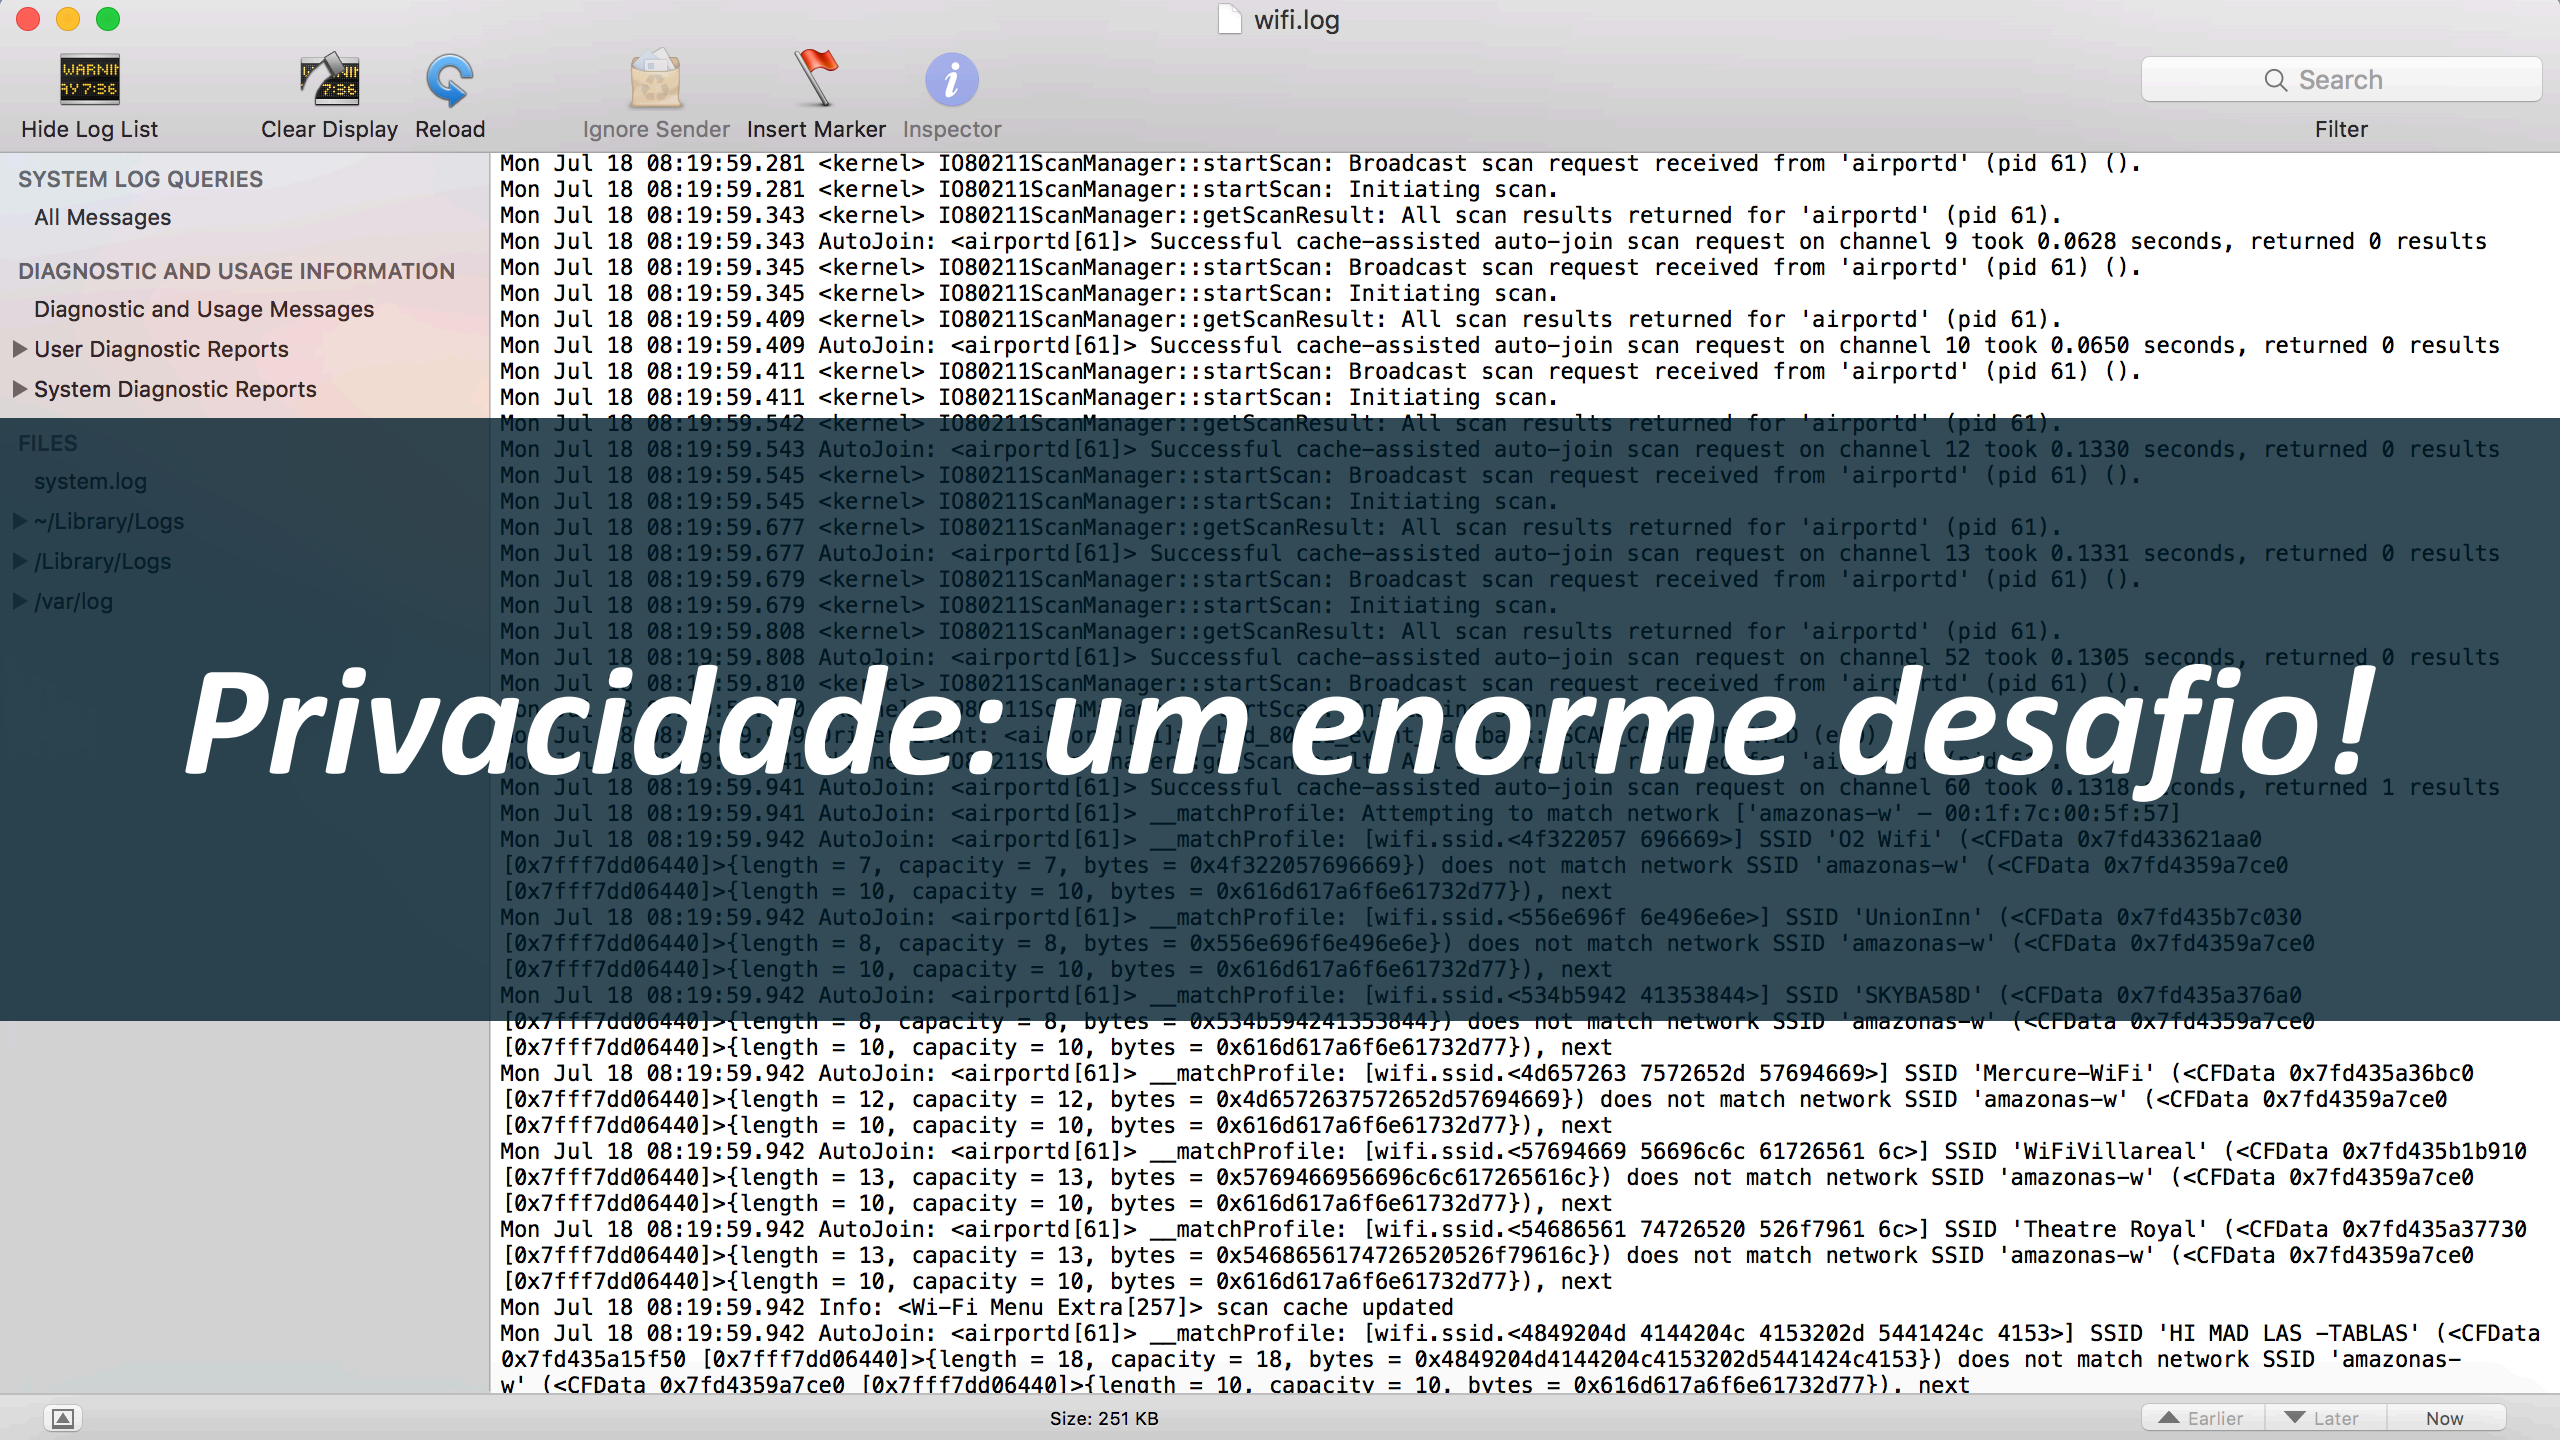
wifi.log

Hide Log List　Clear Display　Reload　Ignore Sender　Insert Marker　Inspector

Search

Filter

SYSTEM LOG QUERIES
All Messages

DIAGNOSTIC AND USAGE INFORMATION
Diagnostic and Usage Messages
User Diagnostic Reports
System Diagnostic Reports

FILES
system.log
~/Library/Logs
/Library/Logs
/var/log

Mon Jul 18 08:19:59.281 <kernel> IO80211ScanManager::startScan: Broadcast scan request received from 'airportd' (pid 61) ().
Mon Jul 18 08:19:59.281 <kernel> IO80211ScanManager::startScan: Initiating scan.
Mon Jul 18 08:19:59.343 <kernel> IO80211ScanManager::getScanResult: All scan results returned for 'airportd' (pid 61).
Mon Jul 18 08:19:59.343 AutoJoin: <airportd[61]> Successful cache-assisted auto-join scan request on channel 9 took 0.0628 seconds, returned 0 results
Mon Jul 18 08:19:59.345 <kernel> IO80211ScanManager::startScan: Broadcast scan request received from 'airportd' (pid 61) ().
Mon Jul 18 08:19:59.345 <kernel> IO80211ScanManager::startScan: Initiating scan.
Mon Jul 18 08:19:59.409 <kernel> IO80211ScanManager::getScanResult: All scan results returned for 'airportd' (pid 61).
Mon Jul 18 08:19:59.409 AutoJoin: <airportd[61]> Successful cache-assisted auto-join scan request on channel 10 took 0.0650 seconds, returned 0 results
Mon Jul 18 08:19:59.411 <kernel> IO80211ScanManager::startScan: Broadcast scan request received from 'airportd' (pid 61) ().
Mon Jul 18 08:19:59.411 <kernel> IO80211ScanManager::startScan: Initiating scan.
Mon Jul 18 08:19:59.542 <kernel> IO80211ScanManager::getScanResult: All scan results returned for 'airportd' (pid 61).
Mon Jul 18 08:19:59.543 AutoJoin: <airportd[61]> Successful cache-assisted auto-join scan request on channel 12 took 0.1330 seconds, returned 0 results
Mon Jul 18 08:19:59.545 <kernel> IO80211ScanManager::startScan: Broadcast scan request received from 'airportd' (pid 61) ().
Mon Jul 18 08:19:59.545 <kernel> IO80211ScanManager::startScan: Initiating scan.
Mon Jul 18 08:19:59.677 <kernel> IO80211ScanManager::getScanResult: All scan results returned for 'airportd' (pid 61).
Mon Jul 18 08:19:59.677 AutoJoin: <airportd[61]> Successful cache-assisted auto-join scan request on channel 13 took 0.1331 seconds, returned 0 results
Mon Jul 18 08:19:59.679 <kernel> IO80211ScanManager::startScan: Broadcast scan request received from 'airportd' (pid 61) ().
Mon Jul 18 08:19:59.679 <kernel> IO80211ScanManager::startScan: Initiating scan.
Mon Jul 18 08:19:59.808 <kernel> IO80211ScanManager::getScanResult: All scan results returned for 'airportd' (pid 61).
Mon Jul 18 08:19:59.808 AutoJoin: <airportd[61]> Successful cache-assisted auto-join scan request on channel 52 took 0.1305 seconds, returned 0 results
Mon Jul 18 08:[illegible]59.810 <ke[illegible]el> IO80211ScanManager::startScan: Broadcast scan request received from 'air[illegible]rtd' (pid 61) ().
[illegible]

Privacidade: um enorme desafio!

Mon Jul 18 08:19:59.941 AutoJoin: <airportd[61]> Successful cache-assisted auto-join scan request on channel 60 took 0.1318 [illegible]conds, returned 1 results
Mon Jul 18 08:19:59.941 AutoJoin: <airportd[61]> __matchProfile: Attempting to match network ['amazonas-w' – 00:1f:7c:00:5f:57]
Mon Jul 18 08:19:59.942 AutoJoin: <airportd[61]> __matchProfile: [wifi.ssid.<4f322057 696669>] SSID 'O2 Wifi' (<CFData 0x7fd433621aa0 [0x7fff7dd06440]>{length = 7, capacity = 7, bytes = 0x4f322057696669}) does not match network SSID 'amazonas-w' (<CFData 0x7fd4359a7ce0 [0x7fff7dd06440]>{length = 10, capacity = 10, bytes = 0x616d617a6f6e61732d77}), next
Mon Jul 18 08:19:59.942 AutoJoin: <airportd[61]> __matchProfile: [wifi.ssid.<556e696f 6e496e6e>] SSID 'UnionInn' (<CFData 0x7fd435b7c030 [0x7fff7dd06440]>{length = 8, capacity = 8, bytes = 0x556e696f6e496e6e}) does not match network SSID 'amazonas-w' (<CFData 0x7fd4359a7ce0 [0x7fff7dd06440]>{length = 10, capacity = 10, bytes = 0x616d617a6f6e61732d77}), next
Mon Jul 18 08:19:59.942 AutoJoin: <airportd[61]> __matchProfile: [wifi.ssid.<534b5942 41353844>] SSID 'SKYBA58D' (<CFData 0x7fd435a376a0 [0x7fff7dd06440]>{length = 8, capacity = 8, bytes = 0x534b594241353844}) does not match network SSID 'amazonas-w' (<CFData 0x7fd4359a7ce0 [0x7fff7dd06440]>{length = 10, capacity = 10, bytes = 0x616d617a6f6e61732d77}), next
Mon Jul 18 08:19:59.942 AutoJoin: <airportd[61]> __matchProfile: [wifi.ssid.<4d657263 7572652d 57694669>] SSID 'Mercure-WiFi' (<CFData 0x7fd435a36bc0 [0x7fff7dd06440]>{length = 12, capacity = 12, bytes = 0x4d6572637572652d57694669}) does not match network SSID 'amazonas-w' (<CFData 0x7fd4359a7ce0 [0x7fff7dd06440]>{length = 10, capacity = 10, bytes = 0x616d617a6f6e61732d77}), next
Mon Jul 18 08:19:59.942 AutoJoin: <airportd[61]> __matchProfile: [wifi.ssid.<57694669 56696c6c 61726561 6c>] SSID 'WiFiVillareal' (<CFData 0x7fd435b1b910 [0x7fff7dd06440]>{length = 13, capacity = 13, bytes = 0x5769466956696c6c617265616c}) does not match network SSID 'amazonas-w' (<CFData 0x7fd4359a7ce0 [0x7fff7dd06440]>{length = 10, capacity = 10, bytes = 0x616d617a6f6e61732d77}), next
Mon Jul 18 08:19:59.942 AutoJoin: <airportd[61]> __matchProfile: [wifi.ssid.<54686561 74726520 526f7961 6c>] SSID 'Theatre Royal' (<CFData 0x7fd435a37730 [0x7fff7dd06440]>{length = 13, capacity = 13, bytes = 0x54686561747265520526f79616c}) does not match network SSID 'amazonas-w' (<CFData 0x7fd4359a7ce0 [0x7fff7dd06440]>{length = 10, capacity = 10, bytes = 0x616d617a6f6e61732d77}), next
Mon Jul 18 08:19:59.942 Info: <Wi-Fi Menu Extra[257]> scan cache updated
Mon Jul 18 08:19:59.942 AutoJoin: <airportd[61]> __matchProfile: [wifi.ssid.<4849204d 4144204c 4153202d 5441424c 4153>] SSID 'HI MAD LAS -TABLAS' (<CFData 0x7fd435a15f50 [0x7fff7dd06440]>{length = 18, capacity = 18, bytes = 0x4849204d4144204c4153202d5441424c4153}) does not match network SSID 'amazonas-w' (<CFData 0x7fd4359a7ce0 [0x7fff7dd06440]>{length = 10, capacity = 10, bytes = 0x616d617a6f6e61732d77}), next

Size: 251 KB

Earlier　Later　Now